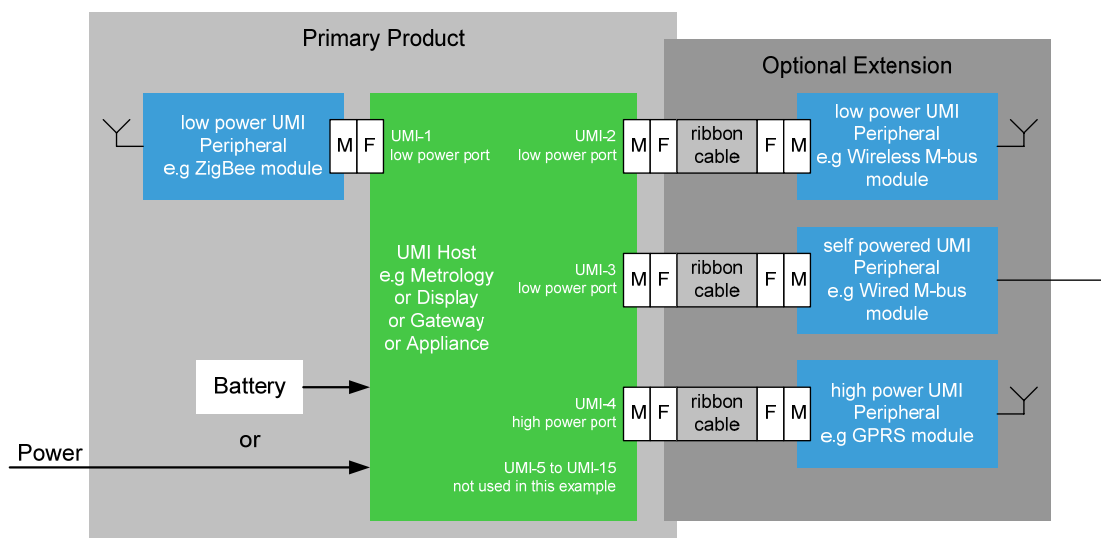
Primary Product

Optional Extension

low power UMI Peripheral e.g ZigBee module

M F

UMI-1 low power port

UMI-2 low power port

M F ribbon cable F M

low power UMI Peripheral e.g Wireless M-bus module

UMI Host e.g Metrology or Display or Gateway or Appliance

UMI-3 low power port

M F ribbon cable F M

self powered UMI Peripheral e.g Wired M-bus module

Battery

or

Power

UMI-4 high power port

M F ribbon cable F M

high power UMI Peripheral e.g GPRS module

UMI-5 to UMI-15 not used in this example